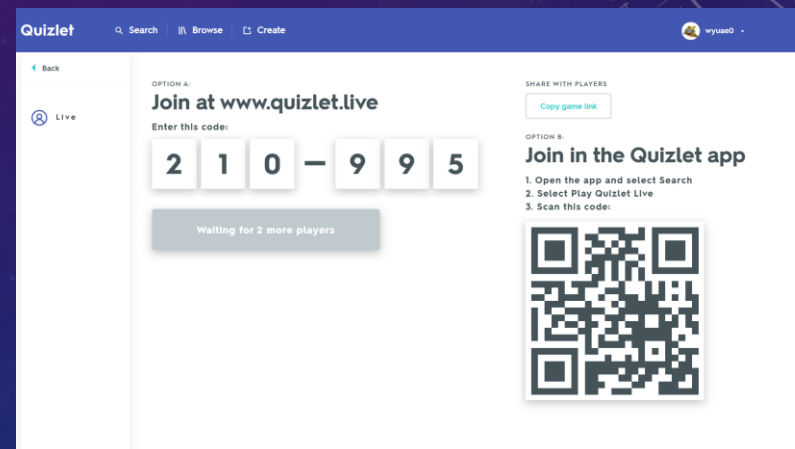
Quizlet Search Browse Create wyuae0

Back

Live

OPTION A:

Join at www.quizlet.live

Enter this code:

2 1 0 — 9 9 5

Waiting for 2 more players

SHARE WITH PLAYERS

Copy game link

OPTION B:

Join in the Quizlet app

1. Open the app and select Search
2. Select Play Quizlet Live
3. Scan this code: